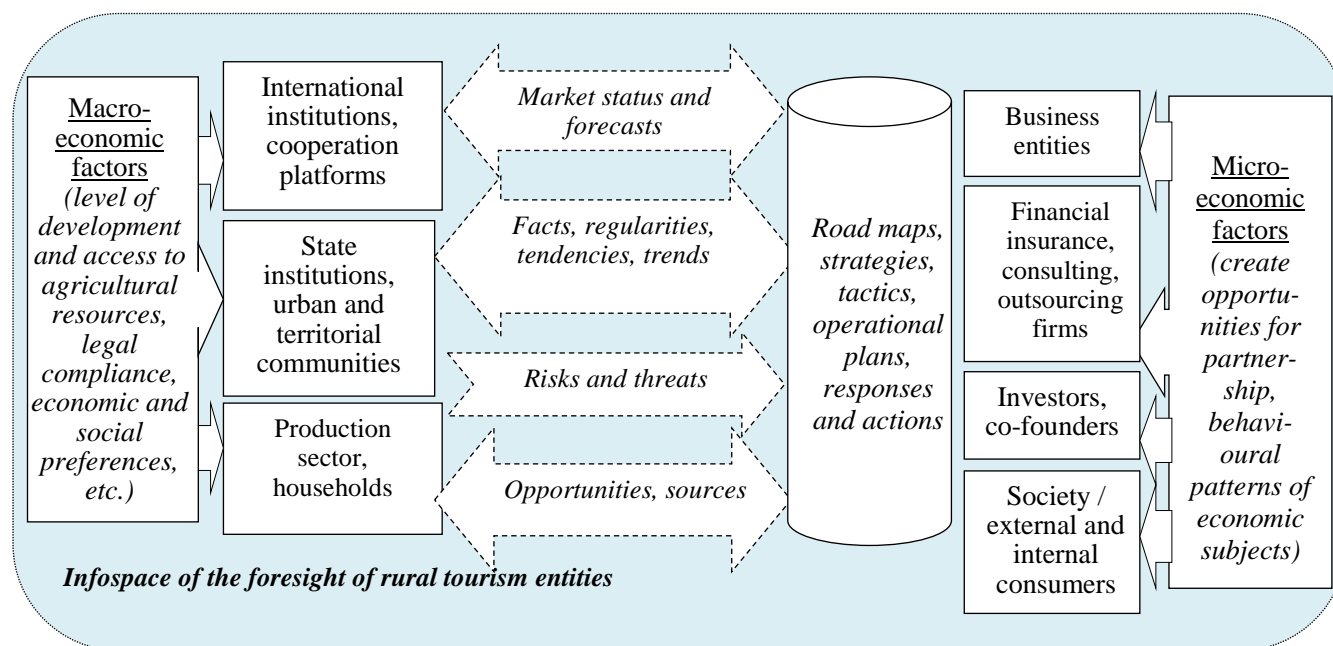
Macro-economic factors (level of development and access to agricultural resources, legal compliance, economic and social preferences, etc.)

International institutions, cooperation platforms

State institutions, urban and territorial communities

Production sector, households

Market status and forecasts

Facts, regularities, tendencies, trends

Risks and threats

Opportunities, sources

Road maps, strategies, tactics, operational plans, responses and actions

Business entities

Financial insurance, consulting, outsourcing firms

Investors, co-founders

Society / external and internal consumers

Micro-economic factors (create opportunities for partnership, behavioural patterns of economic subjects)

Infospace of the foresight of rural tourism entities